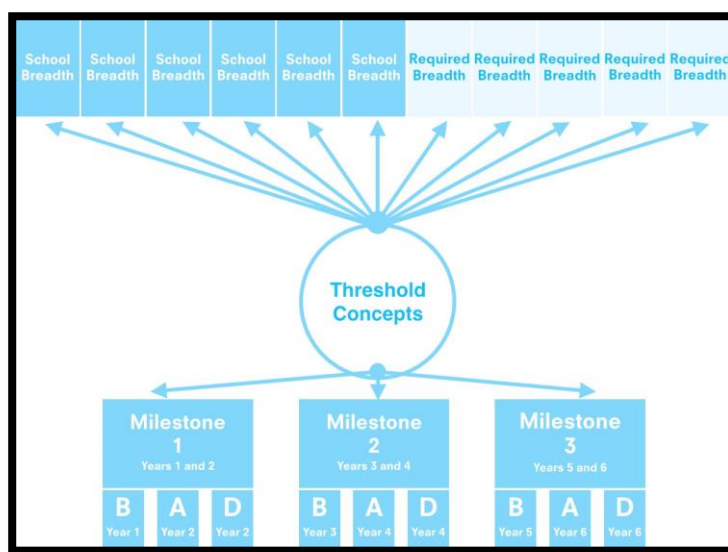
School Breadth

School Breadth

School Breadth

School Breadth

School Breadth

School Breadth

Required Breadth

Required Breadth

Required Breadth

Required Breadth

Required Breadth

Threshold Concepts

Milestone 1
Years 1 and 2

B
Year 1

A
Year 2

D
Year 2

Milestone 2
Years 3 and 4

B
Year 3

A
Year 4

D
Year 4

Milestone 3
Years 5 and 6

B
Year 5

A
Year 6

D
Year 6